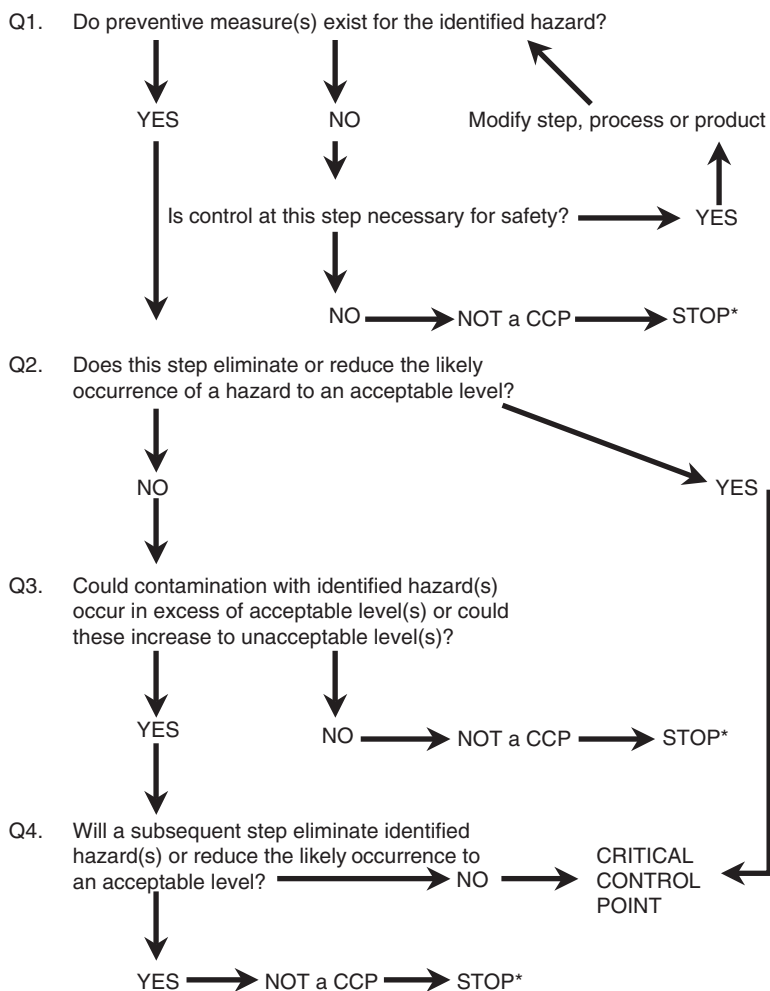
Q1. Do preventive measure(s) exist for the identified hazard?

YES

NO

Modify step, process or product

Is control at this step necessary for safety?

YES

NO

NOT a CCP

STOP*

Q2. Does this step eliminate or reduce the likely occurrence of a hazard to an acceptable level?

NO

YES

Q3. Could contamination with identified hazard(s) occur in excess of acceptable level(s) or could these increase to unacceptable level(s)?

YES

NO

NOT a CCP

STOP*

Q4. Will a subsequent step eliminate identified hazard(s) or reduce the likely occurrence to an acceptable level?

NO

CRITICAL CONTROL POINT

YES

NOT a CCP

STOP*